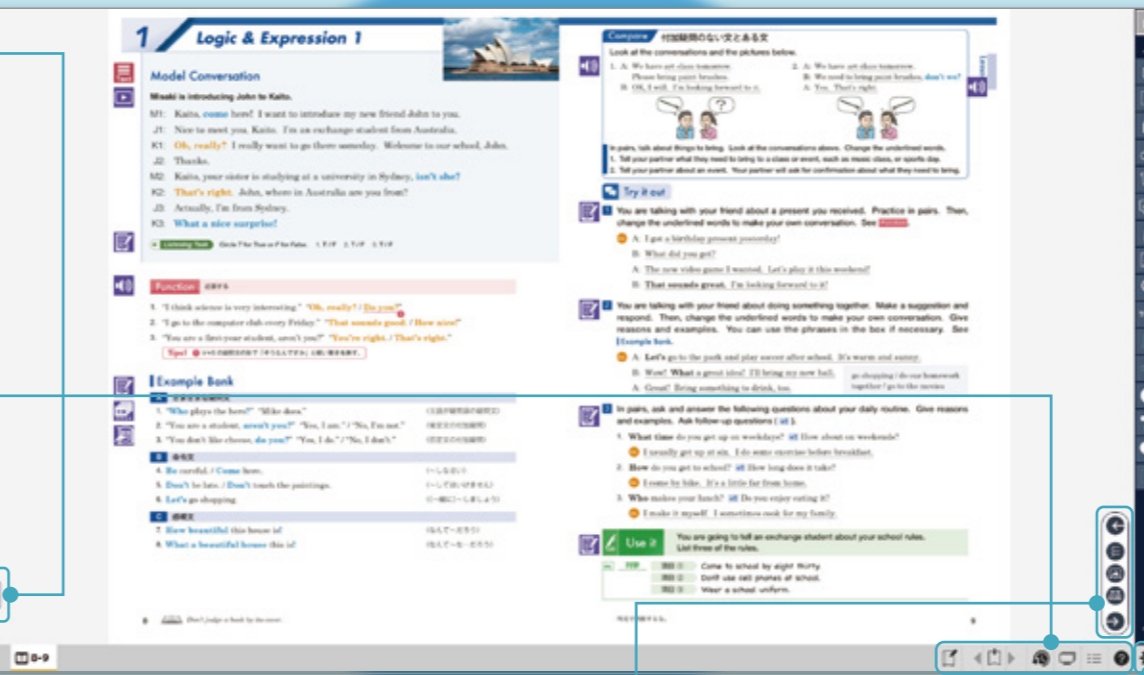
1 Logic & Expression 1

Model Conversation

Misaki is introducing John to Kaito.

M1: Kaito, come here! I want to introduce my new friend John to you.
J1: Nice to meet you, Kaito. I'm an exchange student from Australia.
K1: Oh, really? I really want to go there someday. Welcome to our school, John.
J2: Thanks.
M2: Kaito, your sister is studying at a university in Sydney, isn't she?
K2: That's right. John, where in Australia are you from?
J3: Actually, I'm from Sydney.
K3: What a nice surprise!

Listening Task Circle T for True or F for False. 1. T/F 2. T/F 3. T/F

Function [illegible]

1. "I think science is very interesting." "Oh, really? / Do you?"
2. "I go to the computer club every Friday." "That sounds good! / How nice!"
3. "You are a first-year student, aren't you?" "You're right. / That's right."
Tips! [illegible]

Example Bank

A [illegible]
1. "Who plays the bass?" "Mike does."
2. "You are a student, aren't you?" "Yes, I am." / "No, I'm not."
3. "You don't like cheese, do you?" "Yes, I do." / "No, I don't."
B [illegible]
4. Be careful. / Come here.
5. Don't be late. / Don't touch the paintings.
6. Let's go shopping.
C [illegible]
7. How beautiful this house is!
8. What a beautiful house this is!

8 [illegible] Don't judge a book by its cover.

Compare 付加疑問のない文とある文
Look at the conversations and the pictures below.
1. A: We have art class tomorrow. Please bring paint brushes.
B: OK, I will. I'm looking forward to it.
2. A: We have art class tomorrow.
B: We need to bring paint brushes, don't we?
A: Yes. That's right.
In pairs, talk about things to bring. Look at the conversations above. Change the underlined words.
1. Tell your partner what they need to bring to a class or event, such as music class, or sports day.
2. Tell your partner about an event. Your partner will ask for confirmation about what they need to bring.

Try it out

1 You are talking with your friend about a present you received. Practice in pairs. Then, change the underlined words to make your own conversation. See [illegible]
A: I got a birthday present yesterday!
B: What did you get?
A: The new video game I wanted. Let's play it this weekend!
B: That sounds great. I'm looking forward to it!

2 You are talking with your friend about doing something together. Make a suggestion and respond. Then, change the underlined words to make your own conversation. Give reasons and examples. You can use the phrases in the box if necessary. See Example Bank.
A: Let's go to the park and play soccer after school. It's warm and sunny.
B: Wow! What a great idea! I'll bring my new ball.
A: Great! Bring something to drink, too.
go shopping / do our homework together / go to the movies

3 In pairs, ask and answer the following questions about your daily routine. Give reasons and examples. Ask follow-up questions ( ).
1. What time do you get up on weekdays? How about on weekends?
I usually get up at six. I do some exercise before breakfast.
2. How do you get to school? How long does it take?
I come by bike. It's a little far from home.
3. Who makes your lunch? Do you enjoy eating it?
I make it myself. I sometimes cook for my family.

Use it
You are going to tell an exchange student about your school rules. List three of the rules.
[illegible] 1 Come to school by eight thirty.
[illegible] 2 Don't use cell phones at school.
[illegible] 3 Wear a school uniform.

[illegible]

8-9